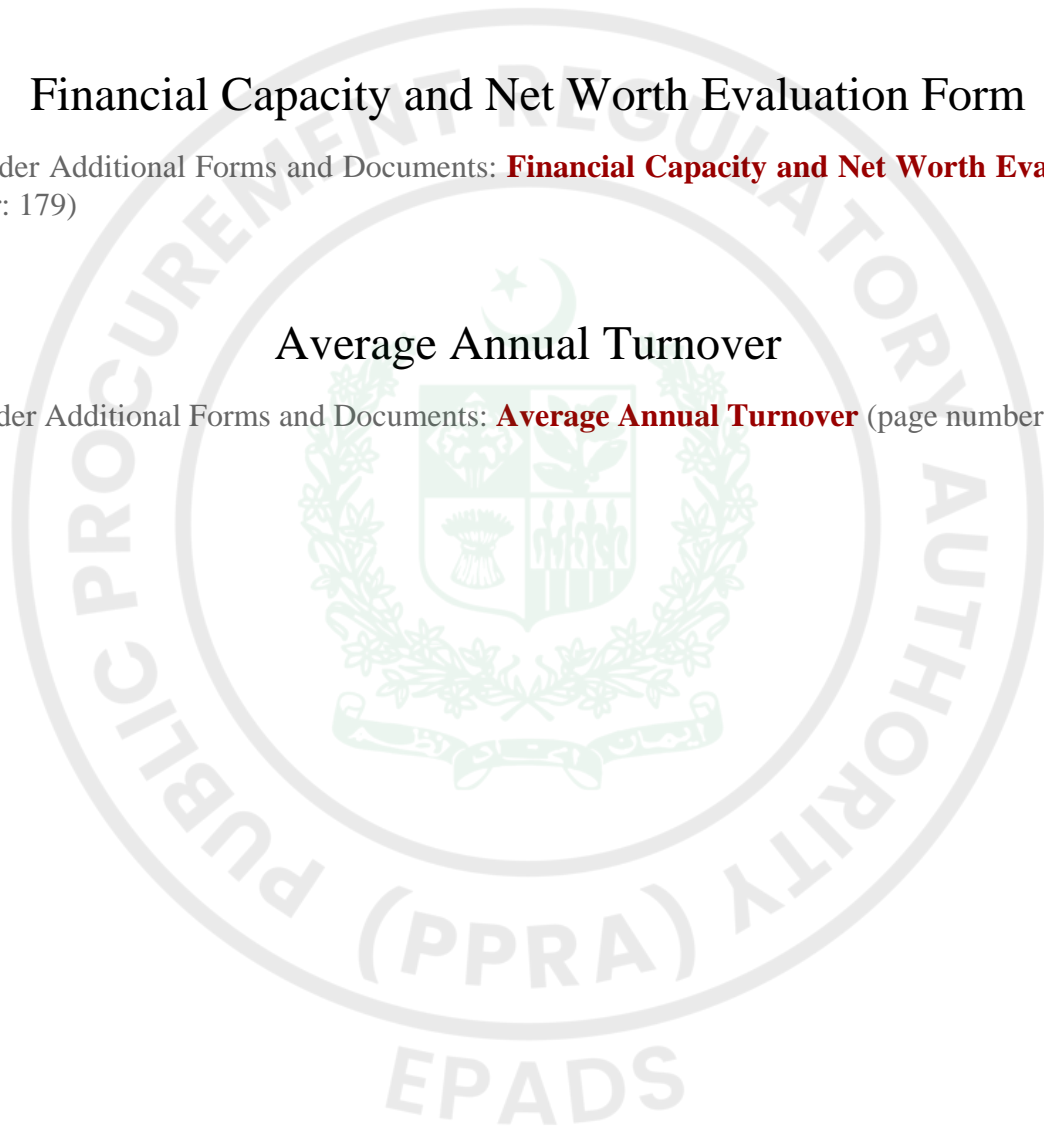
Financial Capacity and Net Worth Evaluation Form

der Additional Forms and Documents: **Financial Capacity and Net Worth Eva**
: 179)

Average Annual Turnover

der Additional Forms and Documents: **Average Annual Turnover** (page number

PUBLIC PROCUREMENT REGULATORY AUTHORITY (PPRA)

EPADS